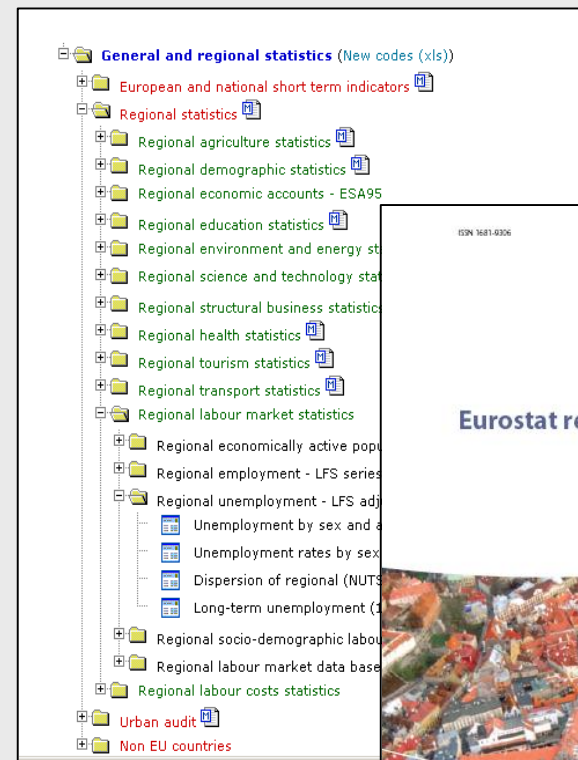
General and regional statistics (New codes (xls))
European and national short term indicators
Regional statistics
Regional agriculture statistics
Regional demographic statistics
Regional economic accounts - ESA95
Regional education statistics
Regional environment and energy st
Regional science and technology stat
Regional structural business statistic
Regional health statistics
Regional tourism statistics
Regional transport statistics
Regional labour market statistics
Regional economically active popu
Regional employment - LFS series
Regional unemployment - LFS adj
Unemployment by sex and a
Unemployment rates by sex
Dispersion of regional (NUTS
Long-term unemployment (1
Regional socio-demographic labou
Regional labour market data base
Regional labour costs statistics
Urban audit
Non EU countries

ISSN 1681-9306
Eurostat re